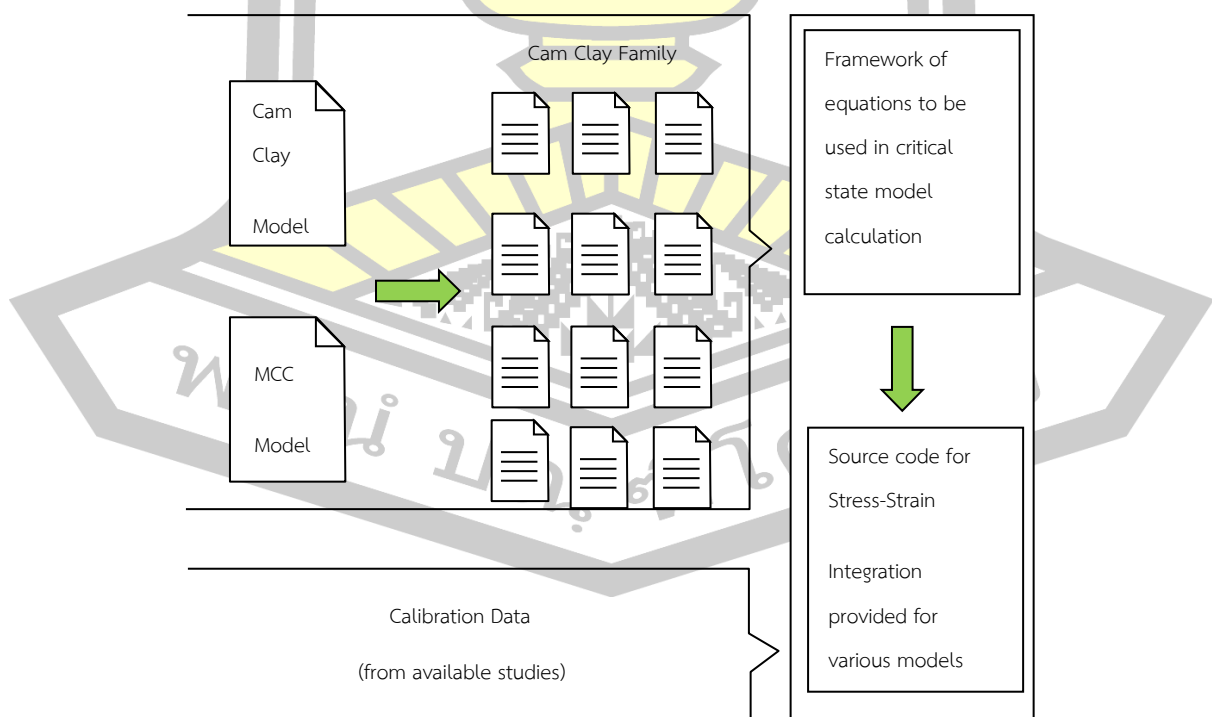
Cam Clay Family

Cam Clay Model

MCC Model

Framework of equations to be used in critical state model calculation

Source code for Stress-Strain

Integration provided for various models

Calibration Data

(from available studies)